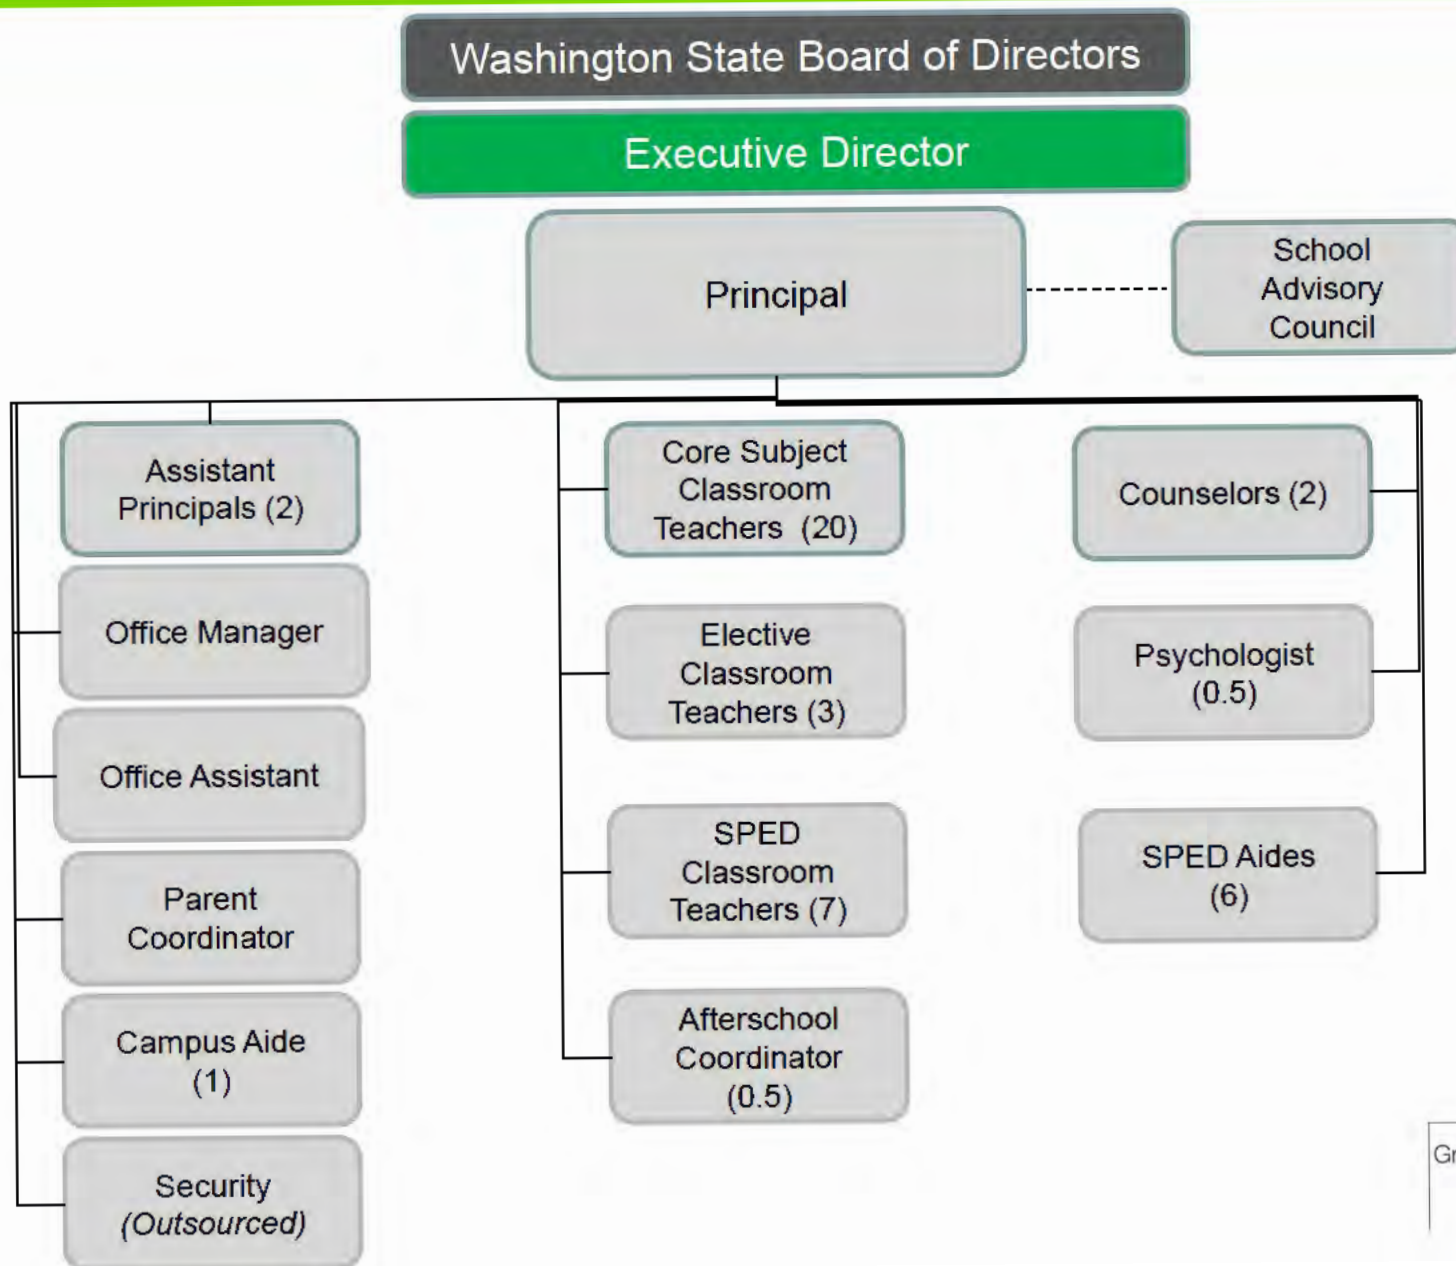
Washington State Board of Directors

Executive Director

Principal

School Advisory Council

Assistant Principals (2)

Office Manager

Office Assistant

Parent Coordinator

Campus Aide (1)

Security (Outsourced)

Core Subject Classroom Teachers (20)

Elective Classroom Teachers (3)

SPED Classroom Teachers (7)

Afterschool Coordinator (0.5)

Counselors (2)

Psychologist (0.5)

SPED Aides (6)

Gr